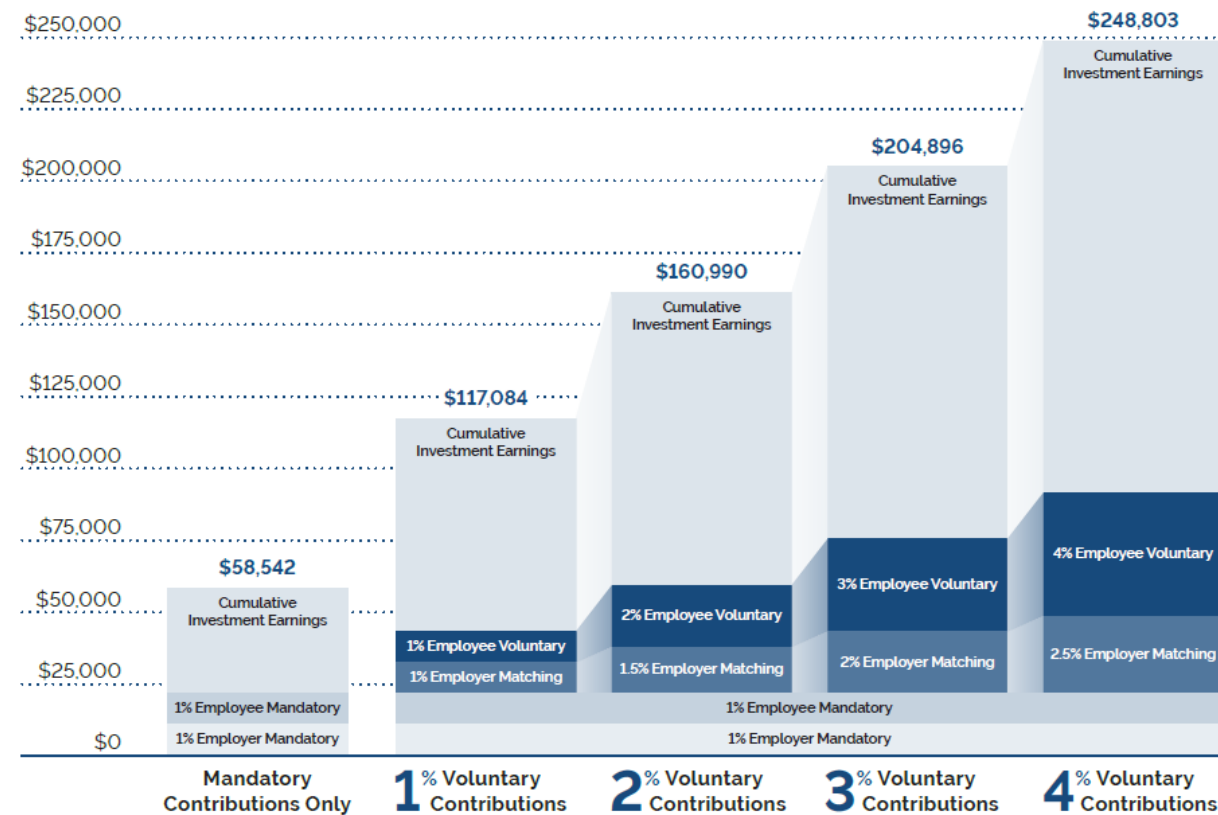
$250,000
$225,000
$200,000
$175,000
$150,000
$125,000
$100,000
$75,000
$50,000
$25,000
$0

$58,542
Cumulative Investment Earnings
1% Employee Mandatory
1% Employer Mandatory

$117,084
Cumulative Investment Earnings
1% Employee Voluntary
1% Employer Matching

$160,990
Cumulative Investment Earnings
2% Employee Voluntary
1.5% Employer Matching

$204,896
Cumulative Investment Earnings
3% Employee Voluntary
2% Employer Matching

$248,803
Cumulative Investment Earnings
4% Employee Voluntary
2.5% Employer Matching

1% Employee Mandatory
1% Employer Mandatory

Mandatory Contributions Only
1% Voluntary Contributions
2% Voluntary Contributions
3% Voluntary Contributions
4% Voluntary Contributions